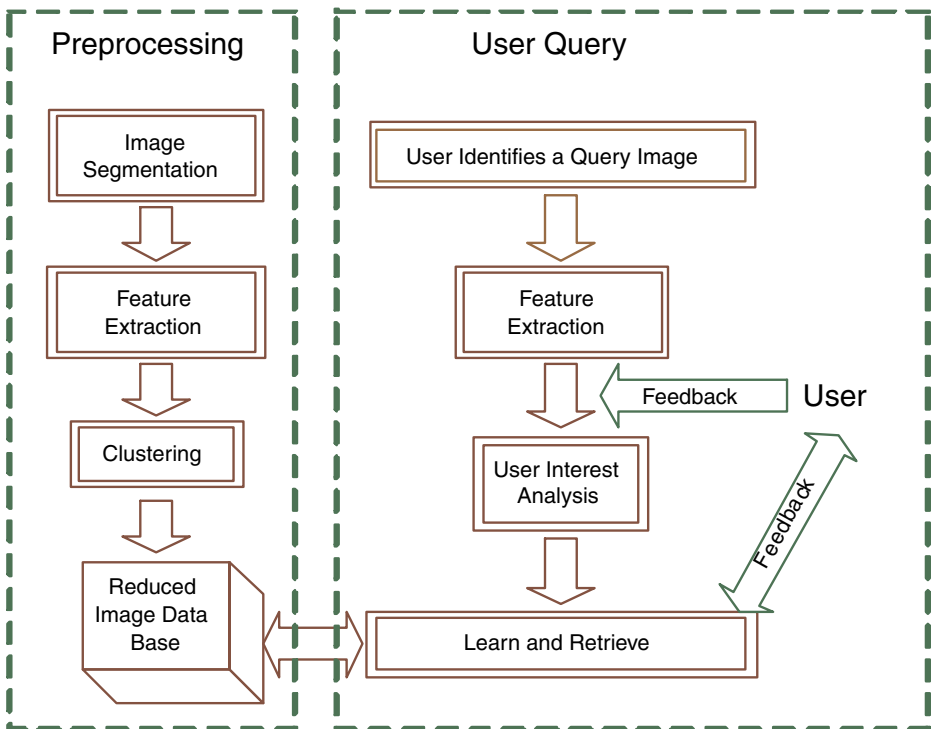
Preprocessing

Image Segmentation

Feature Extraction

Clustering

Reduced Image Data Base

User Query

User Identifies a Query Image

Feature Extraction

Feedback

User

User Interest Analysis

Feedback

Learn and Retrieve